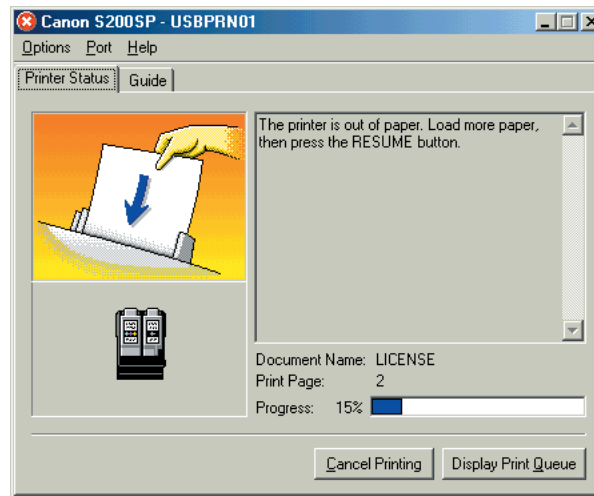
Canon S200SP - USBPRN01

Options Port Help

Printer Status Guide

The printer is out of paper. Load more paper, then press the RESUME button.

Document Name: LICENSE
Print Page: 2
Progress: 15%

Cancel Printing Display Print Queue